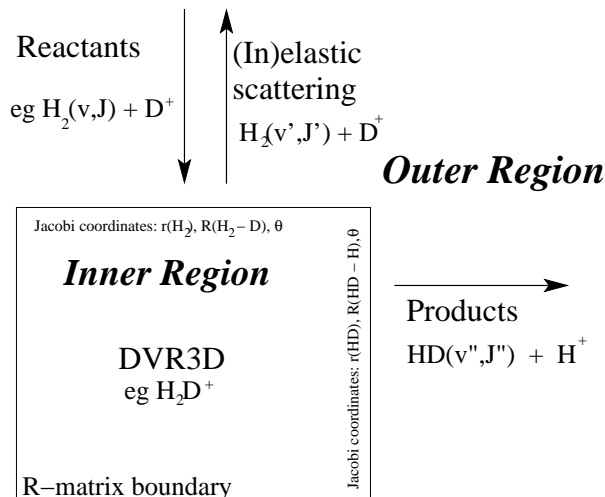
Reactants

eg $H_2$(v,J) + $D^+$

(In)elastic scattering

$H_2$(v',J') + $D^+$

*Outer Region*

Jacobi coordinates: r($H_2$), R($H_2$ – D), θ

*Inner Region*

DVR3D

eg $H_2D^+$

R–matrix boundary

Jacobi coordinates: r(HD), R(HD – H), θ

Products

HD(v",J") + $H^+$